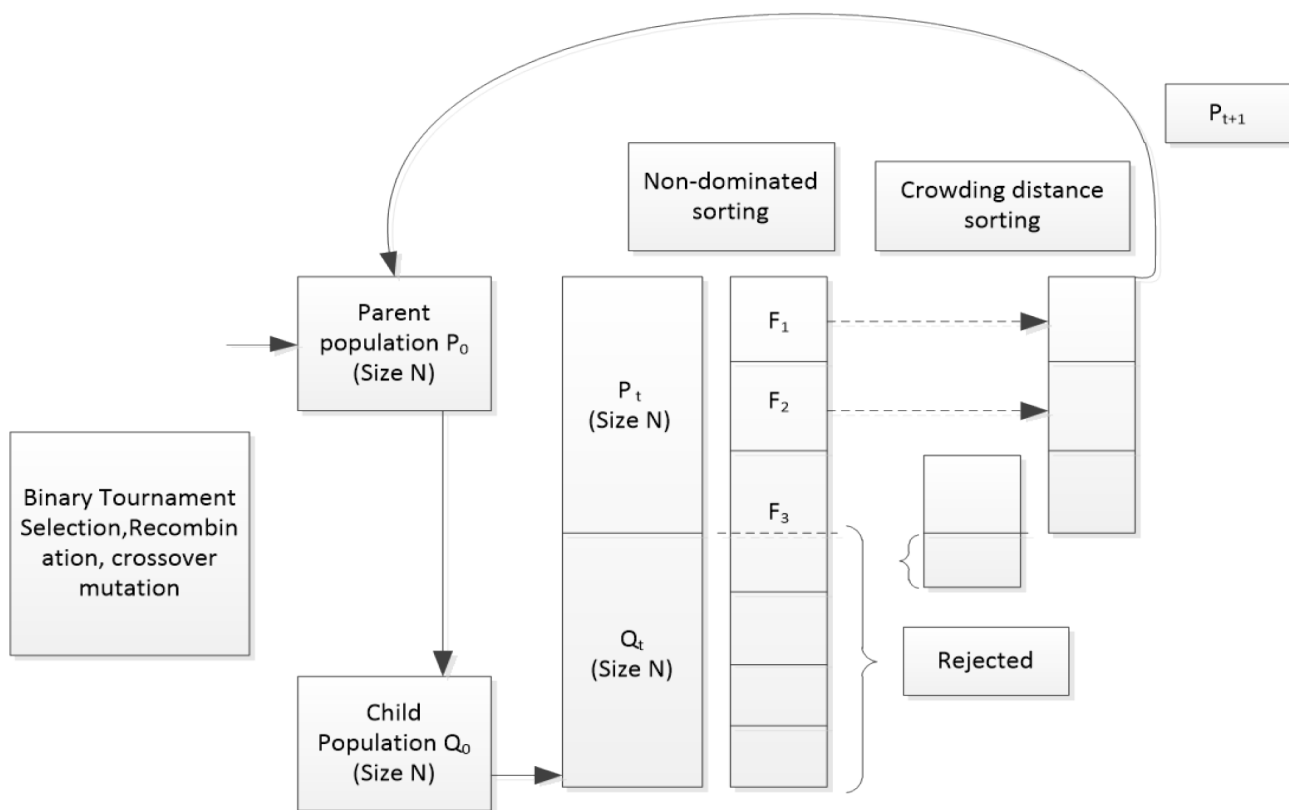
$P_{t+1}$

Non-dominated sorting

Crowding distance sorting

Parent population $P_0$ (Size N)

$P_t$ (Size N)

$F_1$

$F_2$

$F_3$

Binary Tournament Selection,Recombination, crossover mutation

$Q_t$ (Size N)

Rejected

Child Population $Q_0$ (Size N)